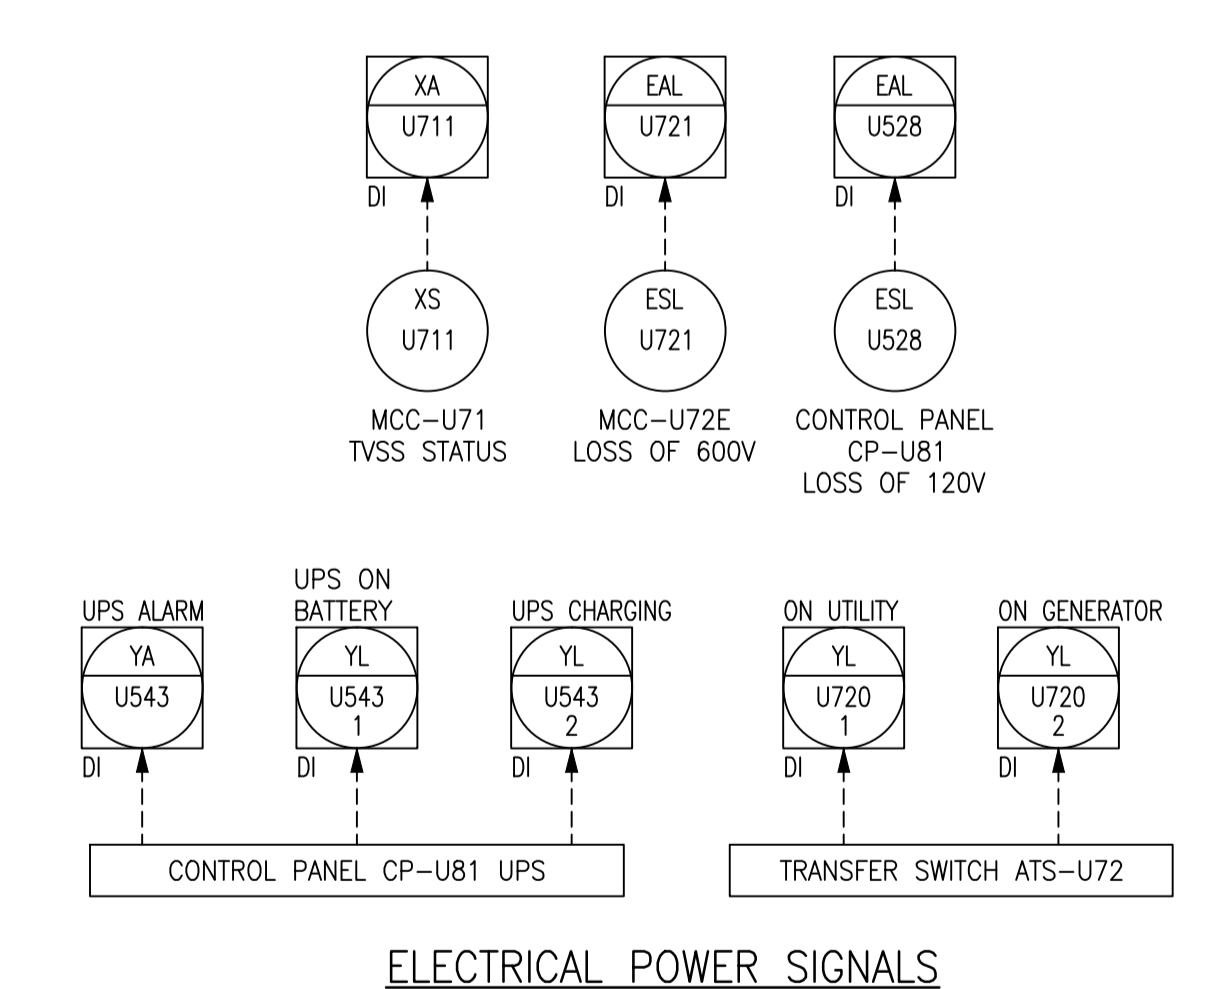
XA
U711
DI

EAL
U721
DI

EAL
U528
DI

XS
U711

ESL
U721

ESL
U528

MCC–U71
TVSS STATUS

MCC–U72E
LOSS OF 600V

CONTROL PANEL
CP–U81
LOSS OF 120V

UPS ALARM
YA
U543
DI

UPS ON
BATTERY
YL
U543
1
DI

UPS CHARGING
YL
U543
2
DI

ON UTILITY
YL
U720
1
DI

ON GENERATOR
YL
U720
2
DI

CONTROL PANEL CP–U81 UPS

TRANSFER SWITCH ATS–U72

ELECTRICAL POWER SIGNALS